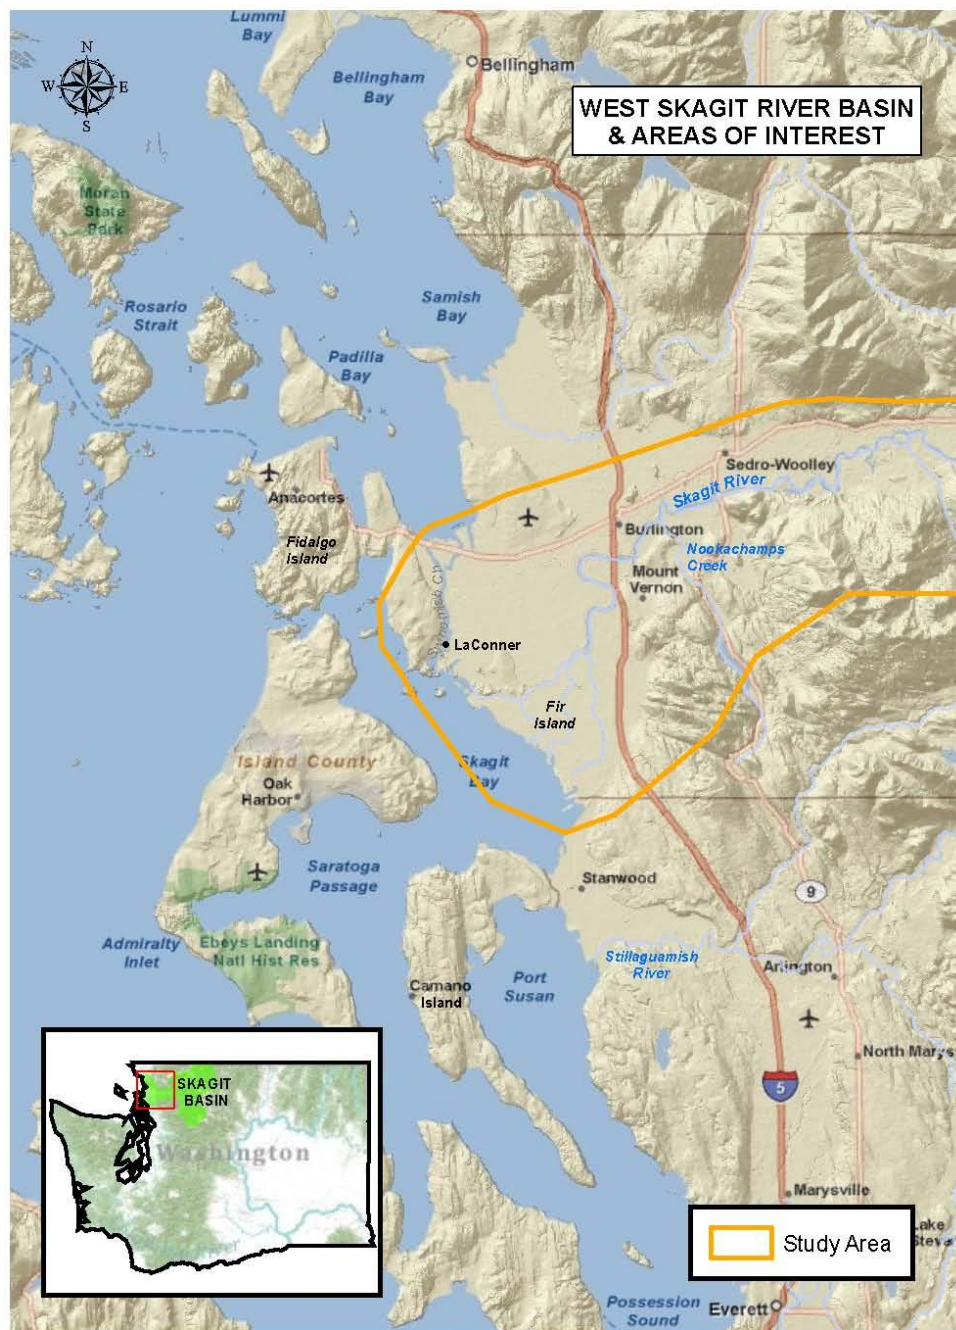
WEST SKAGIT RIVER BASIN & AREAS OF INTEREST

N
W
E
S

Lummi Bay

Bellingham Bay

Bellingham

Moran State Park

Rosario Strait

Samish Bay

Padilla Bay

Anacortes

Fidalgo Island

Sedro-Woolley

Skagit River

Burlington

Nookachamps Creek

Mount Vernon

Swinomish Ch

LaConner

Fir Island

Skagit Bay

Island County

Oak Harbor

Saratoga Passage

Stanwood

9

Admiralty Inlet

Ebeys Landing Natl Hist Res

Camano Island

Port Susan

Stillaguamish River

Arlington

North Marys

5

Marysville

Lake Steve

Possession Sound

Everett

SKAGIT BASIN

Washington

Study Area